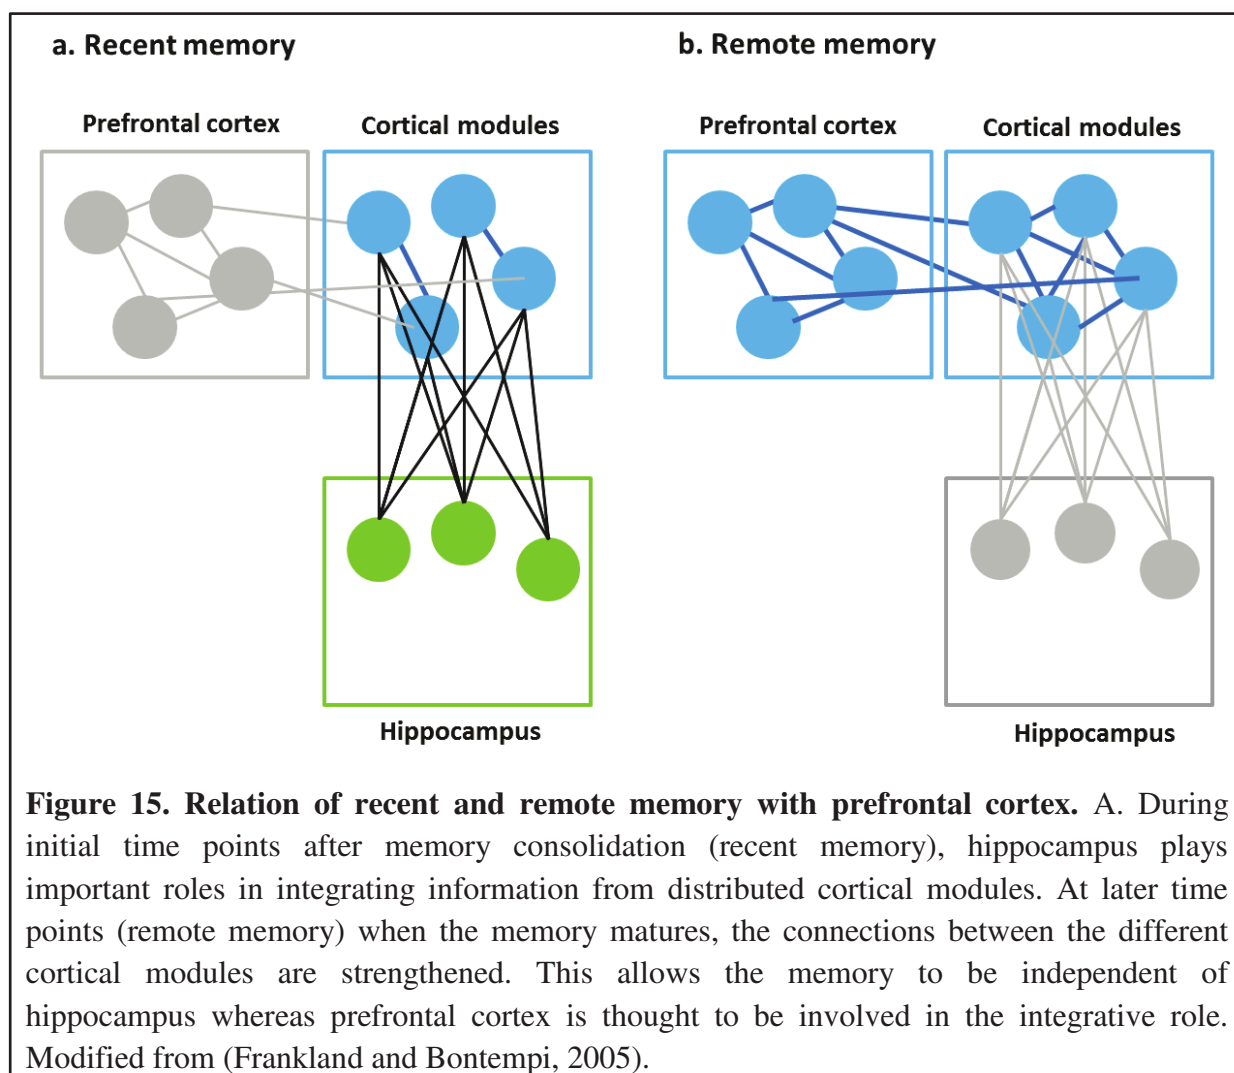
a. Recent memory

Prefrontal cortex

Cortical modules

Hippocampus

b. Remote memory

Prefrontal cortex

Cortical modules

Hippocampus

**Figure 15. Relation of recent and remote memory with prefrontal cortex.** A. During initial time points after memory consolidation (recent memory), hippocampus plays important roles in integrating information from distributed cortical modules. At later time points (remote memory) when the memory matures, the connections between the different cortical modules are strengthened. This allows the memory to be independent of hippocampus whereas prefrontal cortex is thought to be involved in the integrative role. Modified from (Frankland and Bontempi, 2005).